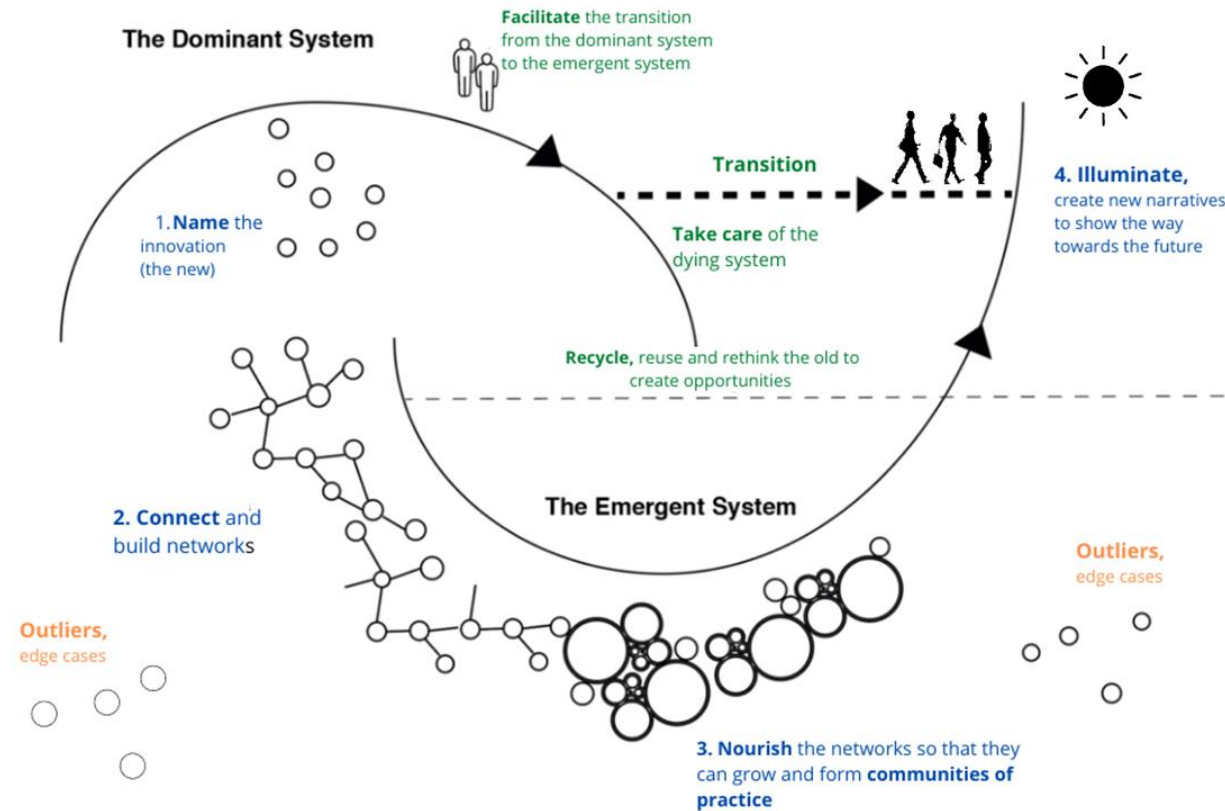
The Dominant System

Facilitate the transition from the dominant system to the emergent system

Transition

4. Illuminate, create new narratives to show the way towards the future

1. Name the innovation (the new)

Take care of the dying system

Recycle, reuse and rethink the old to create opportunities

The Emergent System

2. Connect and build networks

Outliers, edge cases

Outliers, edge cases

3. Nourish the networks so that they can grow and form communities of practice